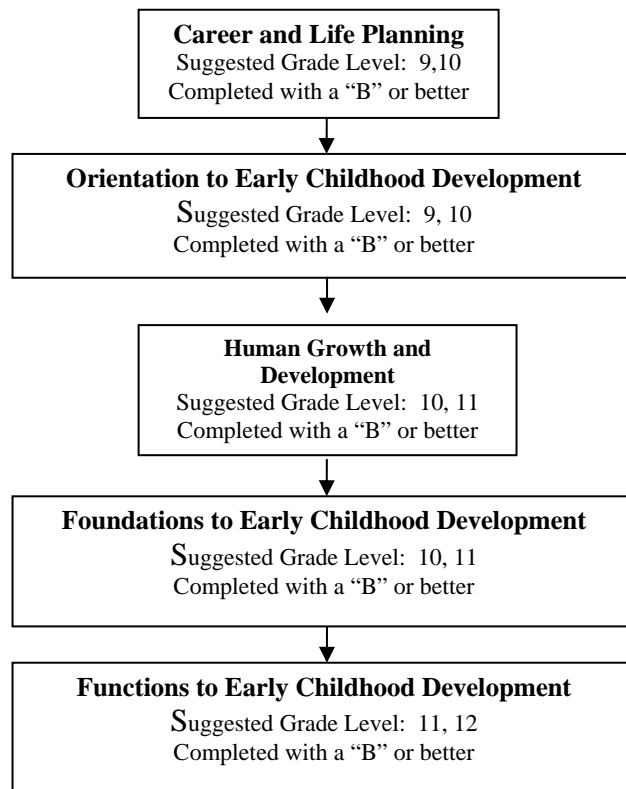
**Career and Life Planning**
Suggested Grade Level: 9,10
Completed with a "B" or better

**Orientation to Early Childhood Development**
Suggested Grade Level: 9, 10
Completed with a "B" or better

**Human Growth and Development**
Suggested Grade Level: 10, 11
Completed with a "B" or better

**Foundations to Early Childhood Development**
Suggested Grade Level: 10, 11
Completed with a "B" or better

**Functions to Early Childhood Development**
Suggested Grade Level: 11, 12
Completed with a "B" or better